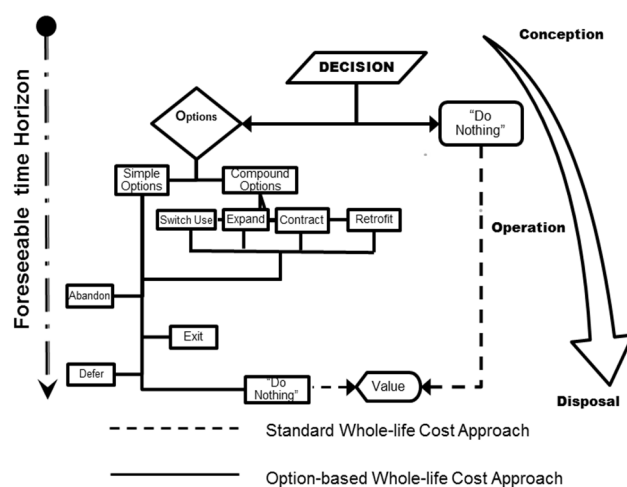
Foreseeable time Horizon

Conception

DECISION

Options

"Do Nothing"

Simple Options

Compound Options

Switch Use

Expand

Contract

Retrofit

Operation

Abandon

Exit

Defer

"Do Nothing"

Value

Disposal

Standard Whole-life Cost Approach

Option-based Whole-life Cost Approach